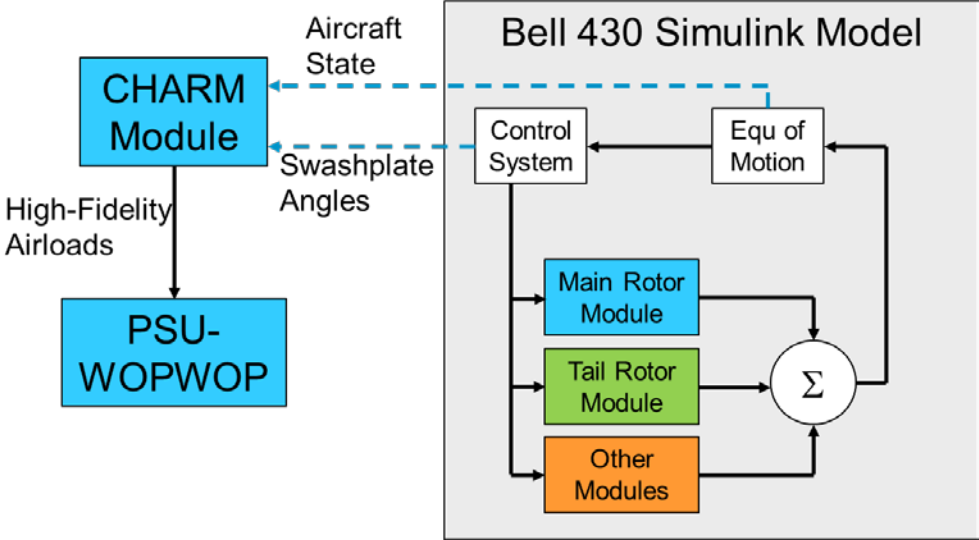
Bell 430 Simulink Model

Aircraft State

CHARM Module

Swashplate Angles

Control System

Equ of Motion

High-Fidelity Airloads

PSU-WOPWOP

Main Rotor Module

Tail Rotor Module

$\Sigma$

Other Modules